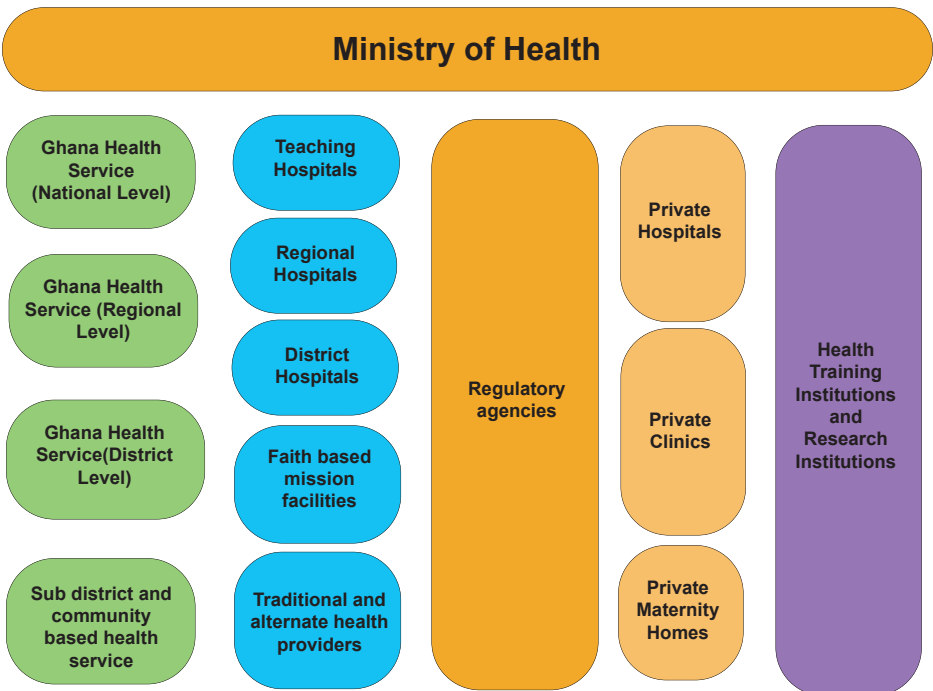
Ministry of Health

Ghana Health Service (National Level)

Ghana Health Service (Regional Level)

Ghana Health Service(District Level)

Sub district and community based health service

Teaching Hospitals

Regional Hospitals

District Hospitals

Faith based mission facilities

Traditional and alternate health providers

Regulatory agencies

Private Hospitals

Private Clinics

Private Maternity Homes

Health Training Institutions and Research Institutions